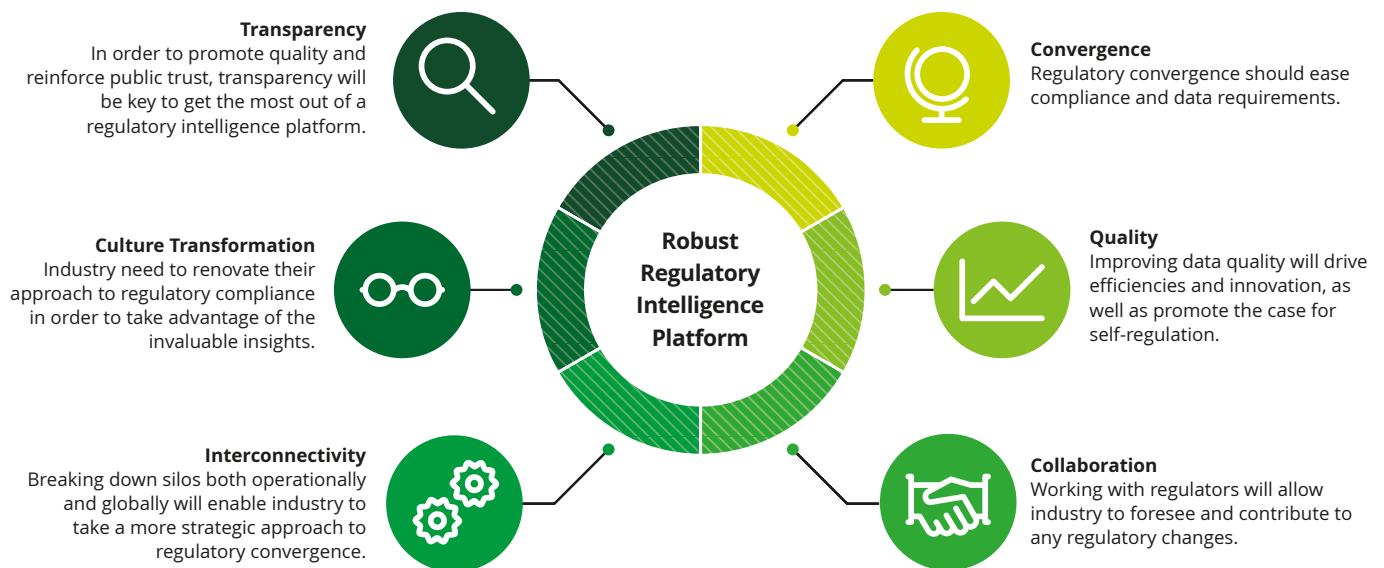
Transparency
In order to promote quality and reinforce public trust, transparency will be key to get the most out of a regulatory intelligence platform.

Convergence
Regulatory convergence should ease compliance and data requirements.

Culture Transformation
Industry need to renovate their approach to regulatory compliance in order to take advantage of the invaluable insights.

Robust Regulatory Intelligence Platform

Quality
Improving data quality will drive efficiencies and innovation, as well as promote the case for self-regulation.

Interconnectivity
Breaking down silos both operationally and globally will enable industry to take a more strategic approach to regulatory convergence.

Collaboration
Working with regulators will allow industry to foresee and contribute to any regulatory changes.